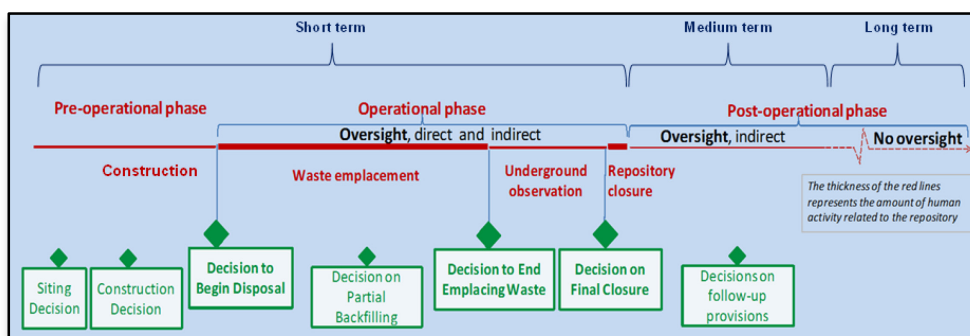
Short term

Medium term

Long term

Pre-operational phase

Operational phase

Post-operational phase

Oversight, direct and indirect

Oversight, indirect

No oversight

Construction

Waste emplacement

Underground observation

Repository closure

The thickness of the red lines represents the amount of human activity related to the repository

Siting Decision

Construction Decision

Decision to Begin Disposal

Decision on Partial Backfilling

Decision to End Emplacing Waste

Decision on Final Closure

Decisions on follow-up provisions